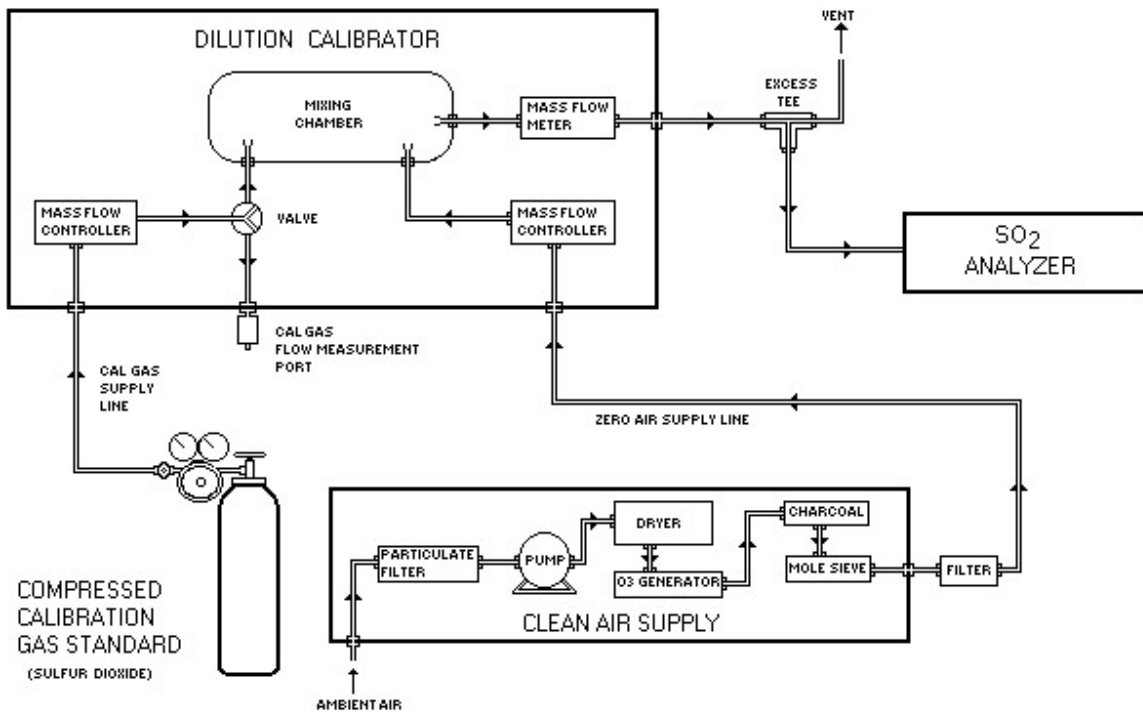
DILUTION CALIBRATOR

MIXING CHAMBER

MASS FLOW METER

VENT

EXCESS TEE

MASS FLOW CONTROLLER

VALVE

MASS FLOW CONTROLLER

$SO_2$ ANALYZER

CAL GAS FLOW MEASUREMENT PORT

CAL GAS SUPPLY LINE

ZERO AIR SUPPLY LINE

PARTICULATE FILTER

PUMP

DRYER

O3 GENERATOR

CHARCOAL

MOLE SIEVE

FILTER

CLEAN AIR SUPPLY

COMPRESSED CALIBRATION GAS STANDARD

(SULFUR DIOXIDE)

AMBIENT AIR